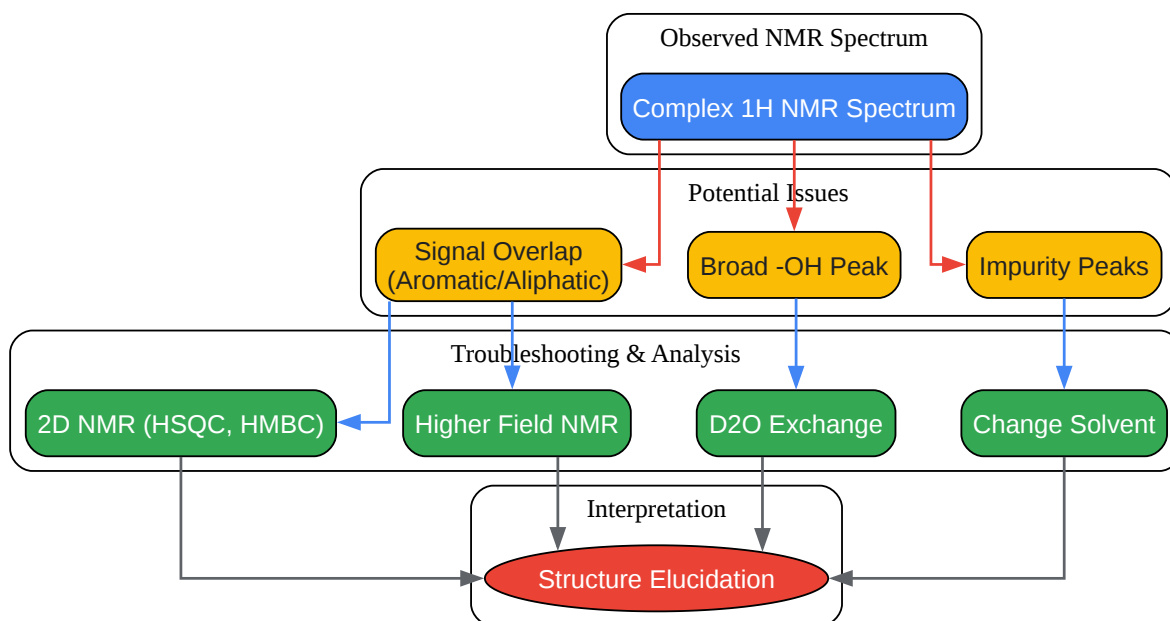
Observed NMR Spectrum

Complex 1H NMR Spectrum

Potential Issues

Signal Overlap (Aromatic/Aliphatic)

Broad -OH Peak

Impurity Peaks

Troubleshooting & Analysis

2D NMR (HSQC, HMBC)

Higher Field NMR

D2O Exchange

Change Solvent

Interpretation

Structure Elucidation